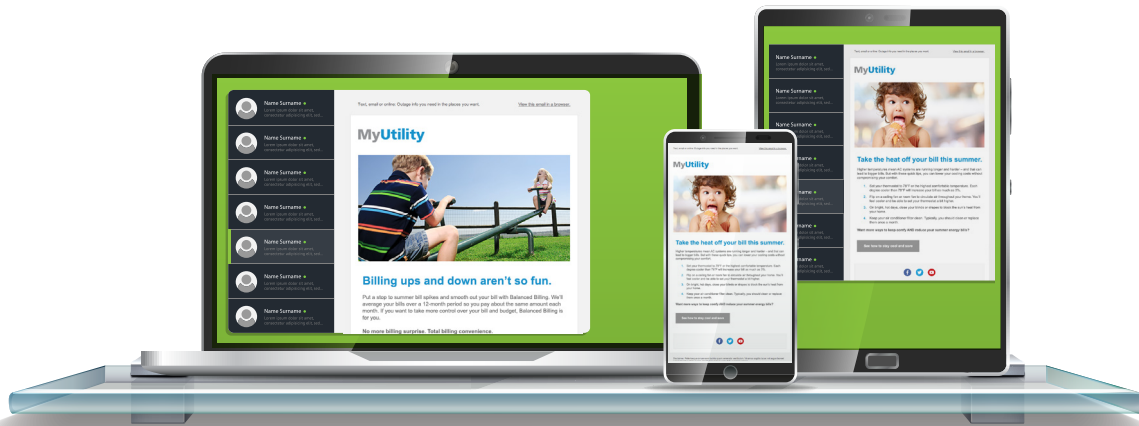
Name Surname
Lorem ipsum dolor sit amet, consectetur adipiscing elit, sed...

Name Surname
Lorem ipsum dolor sit amet, consectetur adipiscing elit, sed...

Name Surname
Lorem ipsum dolor sit amet, consectetur adipiscing elit, sed...

Name Surname
Lorem ipsum dolor sit amet, consectetur adipiscing elit, sed...

Name Surname
Lorem ipsum dolor sit amet, consectetur adipiscing elit, sed...

Name Surname
Lorem ipsum dolor sit amet, consectetur adipiscing elit, sed...

Name Surname
Lorem ipsum dolor sit amet, consectetur adipiscing elit, sed...

Text, email or online. Outage info you need in the places you want.

View this email in a browser.

MyUtility

Billing ups and down aren't so fun.

Put a stop to summer bill spikes and smooth out your bill with Balanced Billing. We'll average your bills over a 12-month period so you pay about the same amount each month. If you want to take more control over your bill and budget, Balanced Billing is for you.

No more billing surprise. Total billing convenience.

MyUtility

Take the heat off your bill this summer.

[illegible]

See how to stay cool and save

MyUtility

Take the heat off your bill this summer.

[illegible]

See how to stay cool and save